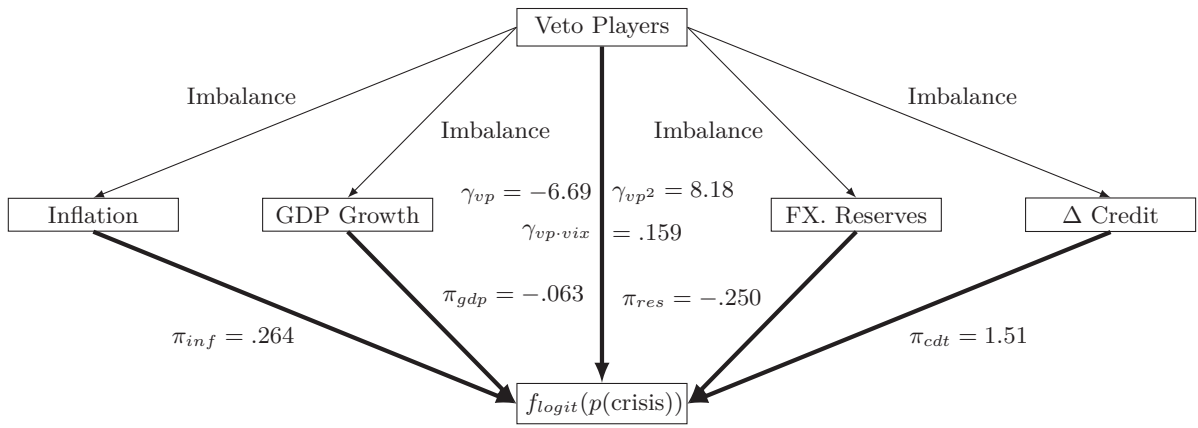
Veto Players

Imbalance

Imbalance

Imbalance

Imbalance

$\gamma_{vp} = -6.69$

$\gamma_{vp^2} = 8.18$

Inflation

GDP Growth

FX. Reserves

$\Delta$ Credit

$\gamma_{vp \cdot vix}$

$= .159$

$\pi_{gdp} = -.063$

$\pi_{res} = -.250$

$\pi_{inf} = .264$

$\pi_{cdt} = 1.51$

$f_{logit}(p(\text{crisis}))$